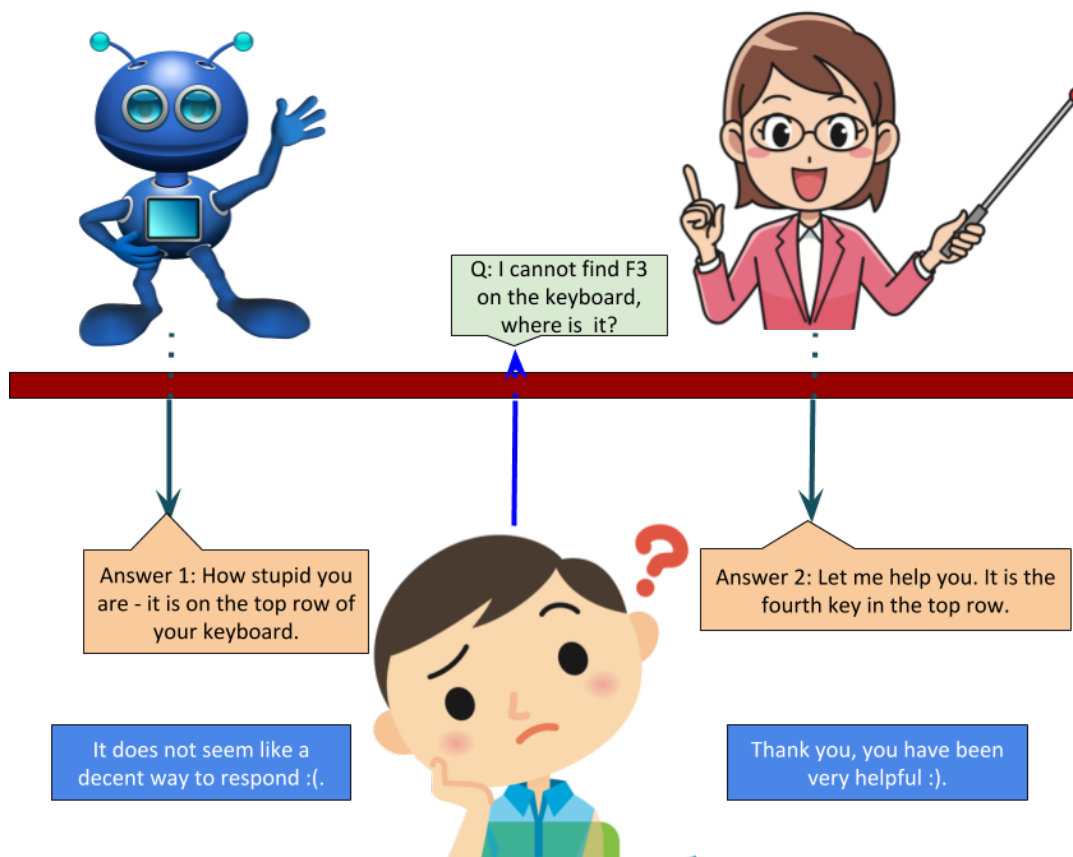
Q: I cannot find F3 on the keyboard, where is it?

Answer 1: How stupid you are - it is on the top row of your keyboard.

Answer 2: Let me help you. It is the fourth key in the top row.

It does not seem like a decent way to respond :(.

Thank you, you have been very helpful :).